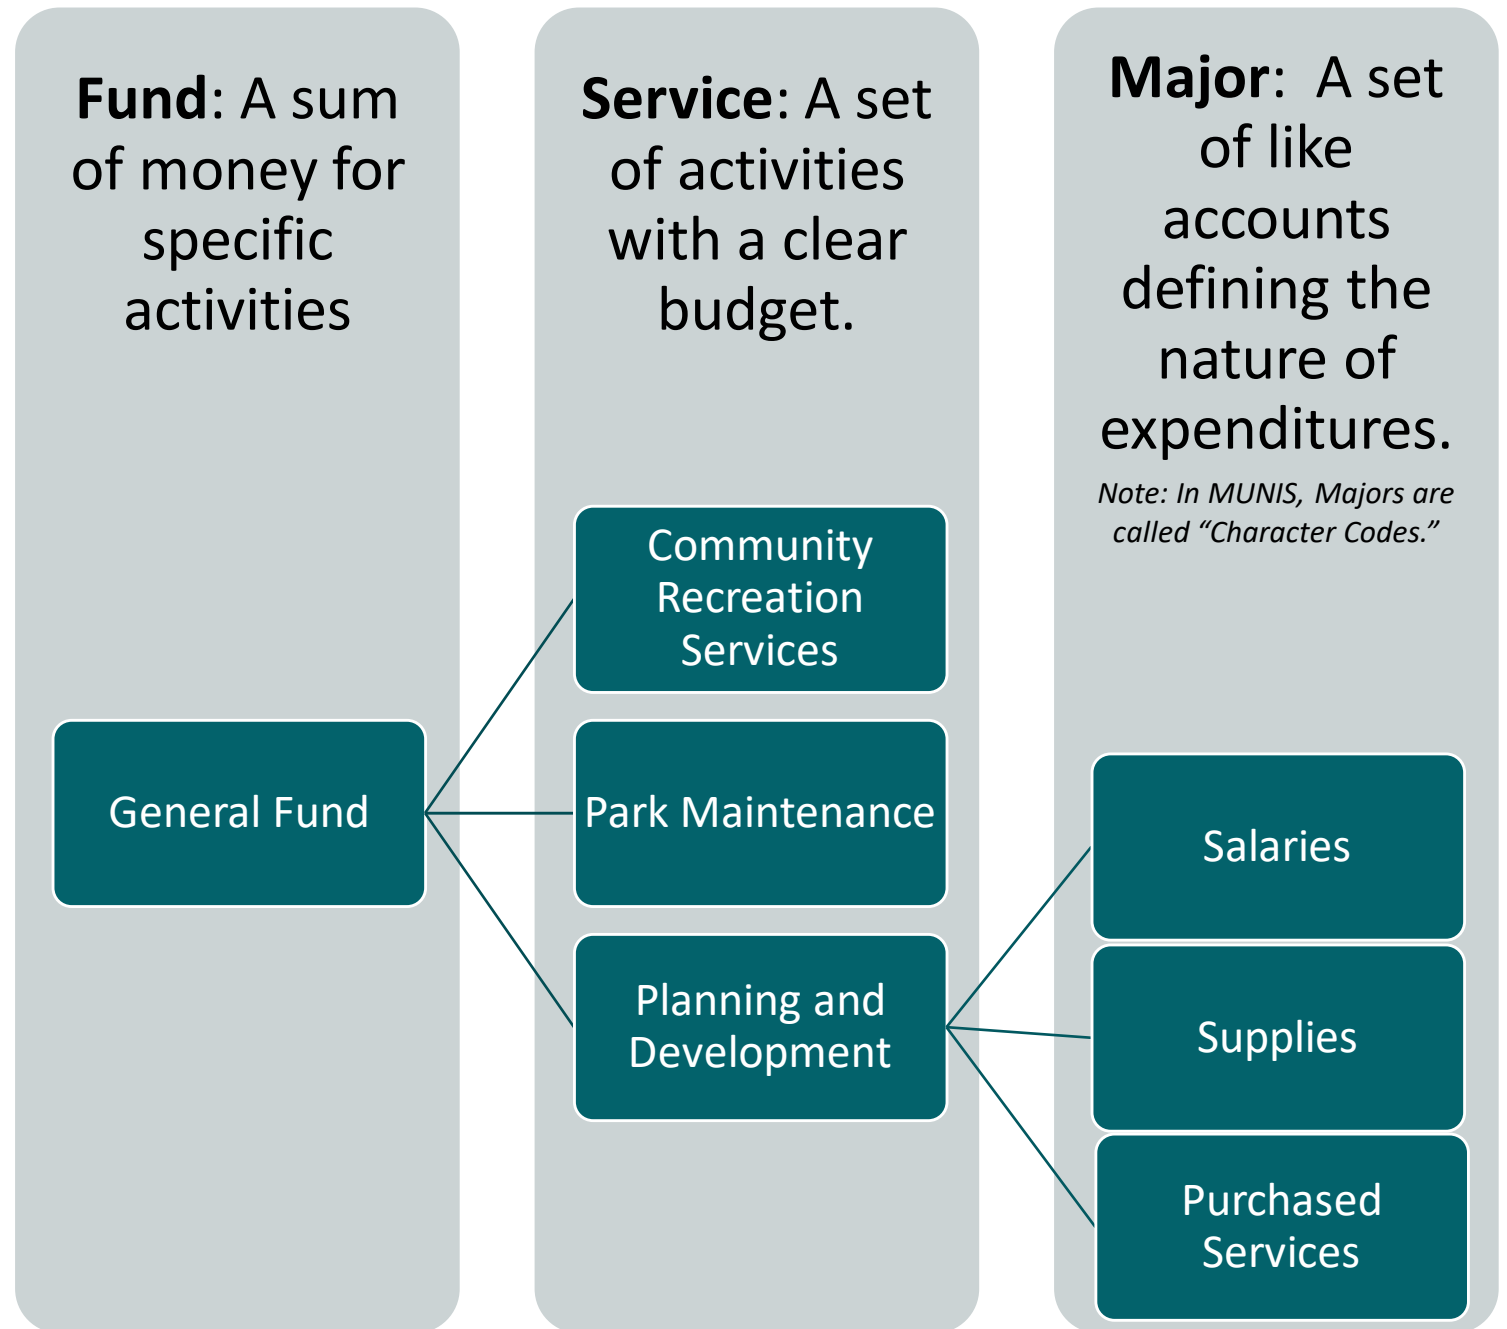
**Fund**: A sum of money for specific activities

General Fund

**Service**: A set of activities with a clear budget.

Community Recreation Services

Park Maintenance

Planning and Development

**Major**: A set of like accounts defining the nature of expenditures.

*Note: In MUNIS, Majors are called "Character Codes."*

Salaries

Supplies

Purchased Services